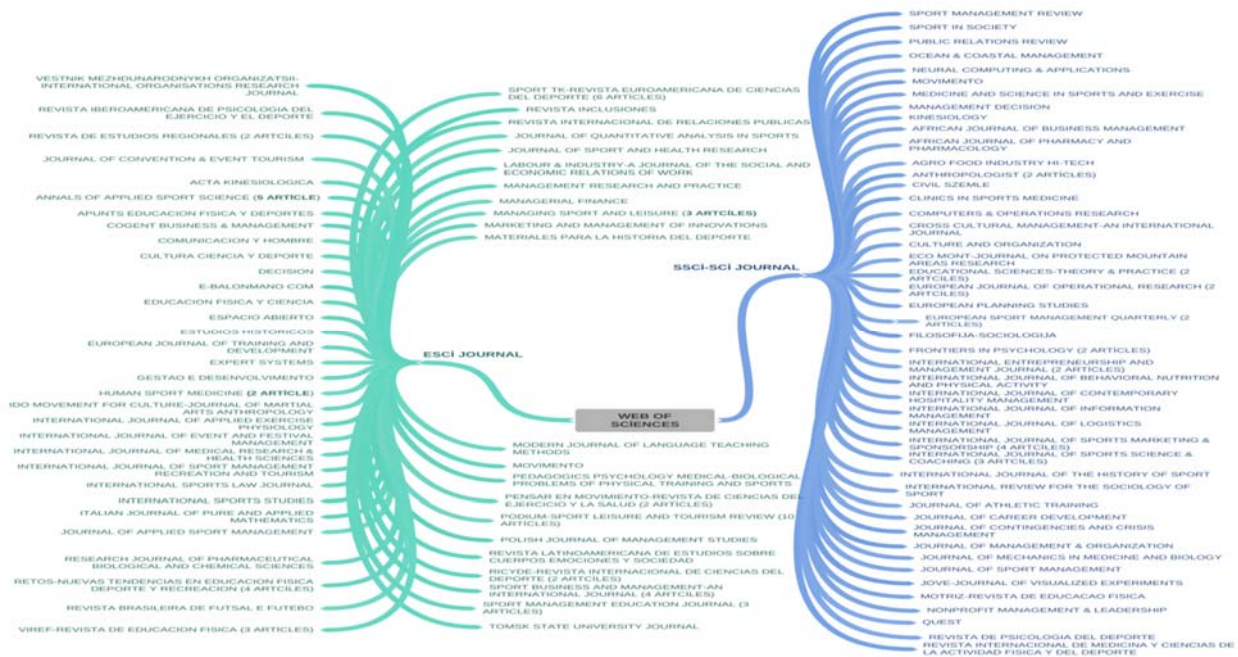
WEB OF SCIENCES

ESCİ JOURNAL

VESTNIK MEZHDUNARODNYKH ORGANIZATSII-INTERNATIONAL ORGANISATIONS RESEARCH JOURNAL
REVISTA IBEROAMERICANA DE PSICOLOGIA DEL EJERCICIO Y EL DEPORTE
REVISTA DE ESTUDIOS REGIONALES (2 ARTICLES)
JOURNAL OF CONVENTION & EVENT TOURISM
ACTA KINESIOLOGICA
ANNALS OF APPLIED SPORT SCIENCE (5 ARTICLE)
APUNTS EDUCACION FISICA Y DEPORTES
COGENT BUSINESS & MANAGEMENT
COMUNICACION Y HOMBRE
CULTURA CIENCIA Y DEPORTE
DECISION
E-BALONMANO COM
EDUCACION FISICA Y CIENCIA
ESPACIO ABIERTO
ESTUDIOS HISTORICOS
EUROPEAN JOURNAL OF TRAINING AND DEVELOPMENT
EXPERT SYSTEMS
GESTAO E DESENVOLVIMENTO
HUMAN SPORT MEDICINE (2 ARTICLE)
IDO MOVEMENT FOR CULTURE-JOURNAL OF MARTIAL ARTS ANTHROPOLOGY
INTERNATIONAL JOURNAL OF APPLIED EXERCISE PHYSIOLOGY
INTERNATIONAL JOURNAL OF EVENT AND FESTIVAL MANAGEMENT
INTERNATIONAL JOURNAL OF MEDICAL RESEARCH & HEALTH SCIENCES
INTERNATIONAL JOURNAL OF SPORT MANAGEMENT RECREATION AND TOURISM
INTERNATIONAL SPORTS LAW JOURNAL
INTERNATIONAL SPORTS STUDIES
ITALIAN JOURNAL OF PURE AND APPLIED MATHEMATICS
JOURNAL OF APPLIED SPORT MANAGEMENT
RESEARCH JOURNAL OF PHARMACEUTICAL BIOLOGICAL AND CHEMICAL SCIENCES
RETOS-NUEVAS TENDENCIAS EN EDUCACION FISICA DEPORTE Y RECREACION (4 ARTICLES)
REVISTA BRASILEIRA DE FUTSAL E FUTEBO
VIREF-REVISTA DE EDUCACION FISICA (3 ARTICLES)

SPORT TK-REVISTA EUROAMERICANA DE CIENCIAS DEL DEPORTE (6 ARTICLES)
REVISTA INCLUSIONES
REVISTA INTERNACIONAL DE RELACIONES PUBLICAS
JOURNAL OF QUANTITATIVE ANALYSIS IN SPORTS
JOURNAL OF SPORT AND HEALTH RESEARCH
LABOUR & INDUSTRY-A JOURNAL OF THE SOCIAL AND ECONOMIC RELATIONS OF WORK
MANAGEMENT RESEARCH AND PRACTICE
MANAGERIAL FINANCE
MANAGING SPORT AND LEISURE (3 ARTCİLES)
MARKETING AND MANAGEMENT OF INNOVATIONS
MATERIALES PARA LA HISTORIA DEL DEPORTE
MODERN JOURNAL OF LANGUAGE TEACHING METHODS
MOVIMENTO
PEDAGOGICS PSYCHOLOGY MEDICAL-BIOLOGICAL PROBLEMS OF PHYSICAL TRAINING AND SPORTS
PENSAR EN MOVIMIENTO-REVISTA DE CIENCIAS DEL EJERCICIO Y LA SALUD (2 ARTICLES)
PODIUM-SPORT LEISURE AND TOURISM REVIEW (10 ARTICLES)
POLISH JOURNAL OF MANAGEMENT STUDIES
REVISTA LATINOAMERICANA DE ESTUDIOS SOBRE CUERPOS EMOCIONES Y SOCIEDAD
RICYDE-REVISTA INTERNACIONAL DE CIENCIAS DEL DEPORTE (2 ARTICLES)
SPORT BUSINESS AND MANAGEMENT-AN INTERNATIONAL JOURNAL (4 ARTCILES)
SPORT MANAGEMENT EDUCATION JOURNAL (3 ARTICLES)
TOMSK STATE UNIVERSITY JOURNAL

SSCİ-SCİ JOURNAL

SPORT MANAGEMENT REVIEW
SPORT IN SOCIETY
PUBLIC RELATIONS REVIEW
OCEAN & COASTAL MANAGEMENT
NEURAL COMPUTING & APPLICATIONS
MOVIMENTO
MEDICINE AND SCIENCE IN SPORTS AND EXERCISE
MANAGEMENT DECISION
KINESIOLOGY
AFRICAN JOURNAL OF BUSINESS MANAGEMENT
AFRICAN JOURNAL OF PHARMACY AND PHARMACOLOGY
AGRO FOOD INDUSTRY HI-TECH
ANTHROPOLOGIST (2 ARTICLES)
CIVIL SZEMLE
CLINICS IN SPORTS MEDICINE
COMPUTERS & OPERATIONS RESEARCH
CROSS CULTURAL MANAGEMENT-AN INTERNATIONAL JOURNAL
CULTURE AND ORGANIZATION
ECO MONT-JOURNAL ON PROTECTED MOUNTAIN AREAS RESEARCH
EDUCATIONAL SCIENCES-THEORY & PRACTICE (2 ARTICLES)
EUROPEAN JOURNAL OF OPERATIONAL RESEARCH (2 ARTCILES)
EUROPEAN PLANNING STUDIES
EUROPEAN SPORT MANAGEMENT QUARTERLY (2 ARTICLES)
FILOSOFIJA-SOCIOLOGIJA
FRONTIERS IN PSYCHOLOGY (2 ARTICLES)
INTERNATIONAL ENTREPRENEURSHIP AND MANAGEMENT JOURNAL (2 ARTICLES)
INTERNATIONAL JOURNAL OF BEHAVIORAL NUTRITION AND PHYSICAL ACTIVITY
INTERNATIONAL JOURNAL OF CONTEMPORARY HOSPITALITY MANAGEMENT
INTERNATIONAL JOURNAL OF INFORMATION MANAGEMENT
INTERNATIONAL JOURNAL OF LOGISTICS MANAGEMENT
INTERNATIONAL JOURNAL OF SPORTS MARKETING & SPONSORSHIP (4 ARTICLES)
INTERNATIONAL JOURNAL OF SPORTS SCIENCE & COACHING (3 ARTICLES)
INTERNATIONAL JOURNAL OF THE HISTORY OF SPORT
INTERNATIONAL REVIEW FOR THE SOCIOLOGY OF SPORT
JOURNAL OF ATHLETIC TRAINING
JOURNAL OF CAREER DEVELOPMENT
JOURNAL OF CONTINGENCIES AND CRISIS MANAGEMENT
JOURNAL OF MANAGEMENT & ORGANIZATION
JOURNAL OF MECHANICS IN MEDICINE AND BIOLOGY
JOURNAL OF SPORT MANAGEMENT
JOVE-JOURNAL OF VISUALIZED EXPERIMENTS
MOTRIZ-REVISTA DE EDUCACAO FISICA
NONPROFIT MANAGEMENT & LEADERSHIP
QUEST
REVISTA DE PSICOLOGIA DEL DEPORTE
REVISTA INTERNACIONAL DE MEDICINA Y CIENCIAS DE LA ACTIVIDAD FISICA Y DEL DEPORTE